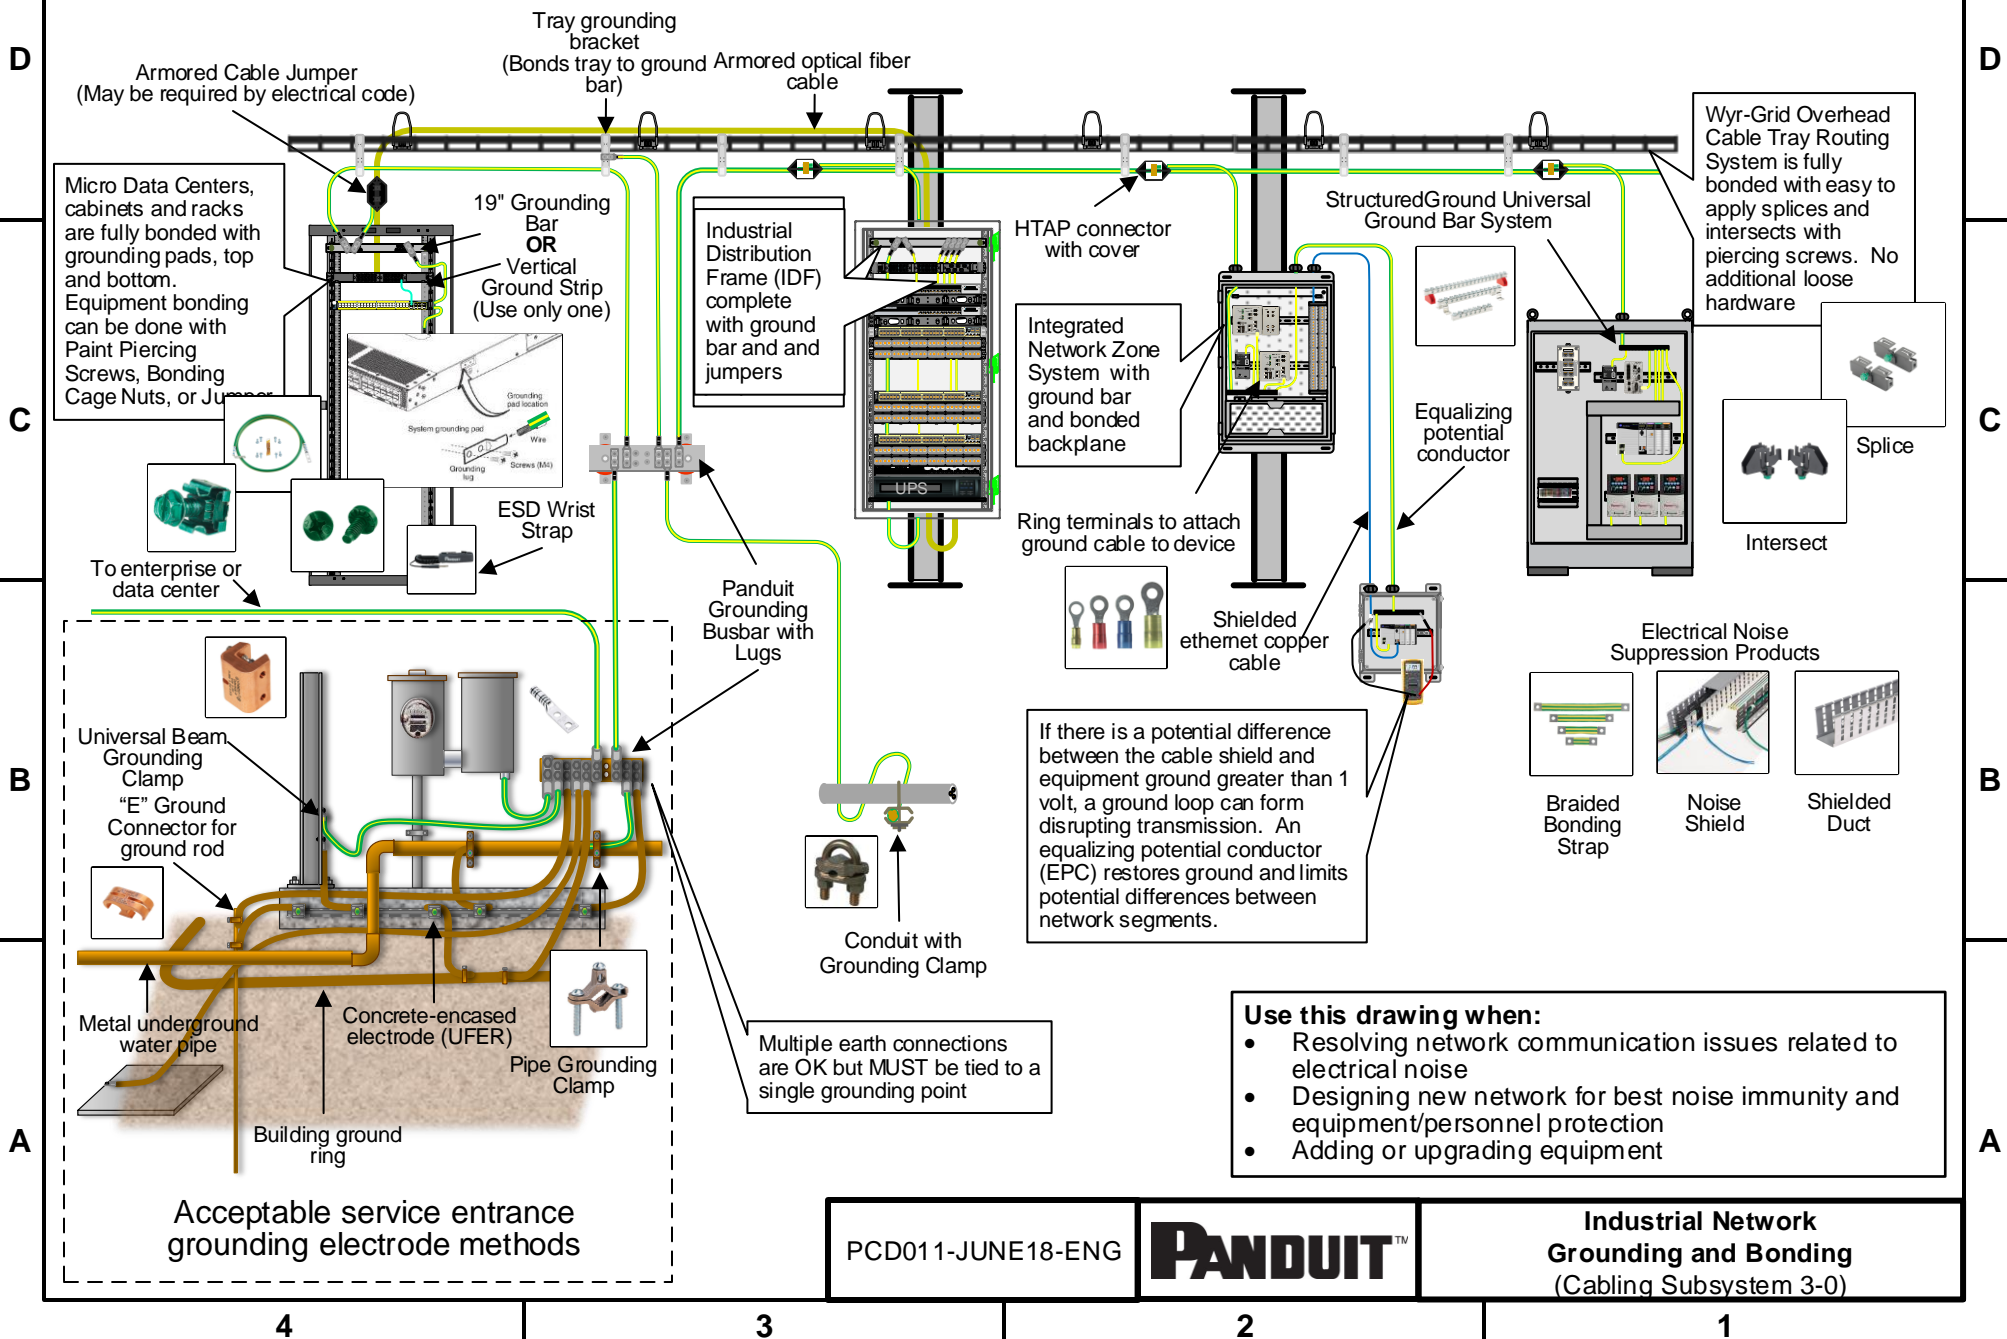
D

C

B

A

D

C

B

A

Tray grounding bracket (Bonds tray to ground bar)

Armored Cable Jumper (May be required by electrical code)

Armored optical fiber cable

Micro Data Centers, cabinets and racks are fully bonded with grounding pads, top and bottom. Equipment bonding can be done with Paint Piercing Screws, Bonding Cage Nuts, or Jumper

19" Grounding Bar
OR
Vertical Ground Strip (Use only one)

Grounding pad location

System grounding pad

Wire

Grounding lug

Screws (M4)

Industrial Distribution Frame (IDF) complete with ground bar and and jumpers

UPS

HTAP connector with cover

Integrated Network Zone System with ground bar and bonded backplane

StructuredGround Universal Ground Bar System

Wyr-Grid Overhead Cable Tray Routing System is fully bonded with easy to apply splices and intersects with piercing screws. No additional loose hardware

Splice

Intersect

Equalizing potential conductor

ESD Wrist Strap

To enterprise or data center

Panduit Grounding Busbar with Lugs

Ring terminals to attach ground cable to device

Shielded ethernet copper cable

Electrical Noise Suppression Products

Braided Bonding Strap

Noise Shield

Shielded Duct

Universal Beam Grounding Clamp

“E” Ground Connector for ground rod

If there is a potential difference between the cable shield and equipment ground greater than 1 volt, a ground loop can form disrupting transmission. An equalizing potential conductor (EPC) restores ground and limits potential differences between network segments.

Conduit with Grounding Clamp

Metal underground water pipe

Concrete-encased electrode (UFER)

Pipe Grounding Clamp

Building ground ring

Multiple earth connections are OK but MUST be tied to a single grounding point

Use this drawing when:
• Resolving network communication issues related to electrical noise
• Designing new network for best noise immunity and equipment/personnel protection
• Adding or upgrading equipment

Acceptable service entrance grounding electrode methods

PCD011-JUNE18-ENG

PANDUIT™

Industrial Network Grounding and Bonding (Cabling Subsystem 3-0)

4

3

2

1